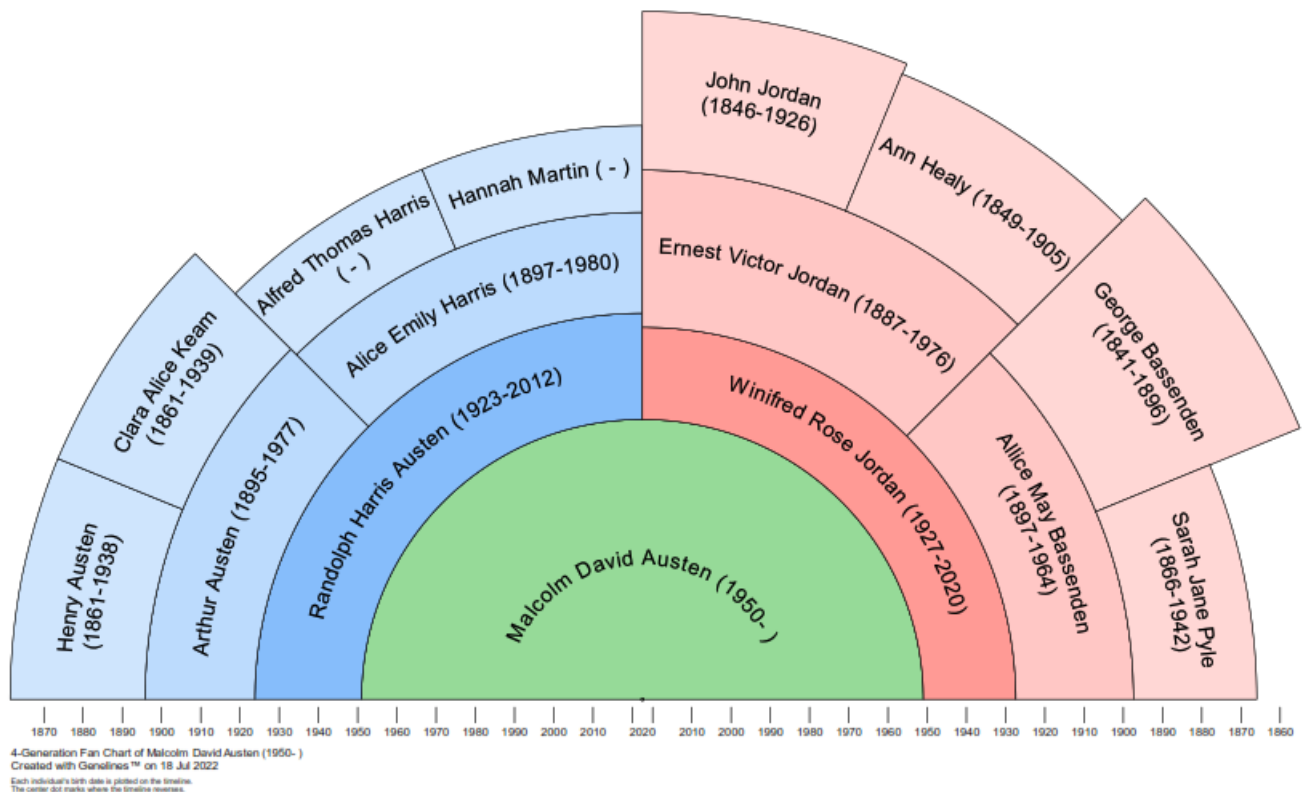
Henry Austen (1861-1938)

Clara Alice Keam (1861-1939)

Arthur Austen (1895-1977)

Alfred Thomas Harris ( - )

Hannah Martin ( - )

Alice Emily Harris (1897-1980)

Randolph Harris Austen (1923-2012)

Malcolm David Austen (1950- )

John Jordan (1846-1926)

Ann Healy (1849-1905)

Ernest Victor Jordan (1887-1976)

George Bassenden (1841-1896)

Winifred Rose Jordan (1927-2020)

Allice May Bassenden (1897-1964)

Sarah Jane Pyle (1866-1942)

1870 1880 1890 1900 1910 1920 1930 1940 1950 1960 1970 1980 1990 2000 2010 2020 2020 2010 2000 1990 1980 1970 1960 1950 1940 1930 1920 1910 1900 1890 1880 1870 1860

4-Generation Fan Chart of Malcolm David Austen (1950- )
Created with Genelines™ on 18 Jul 2022

Each individual's birth date is plotted on the timeline.
The center dot marks where the timeline reverses.